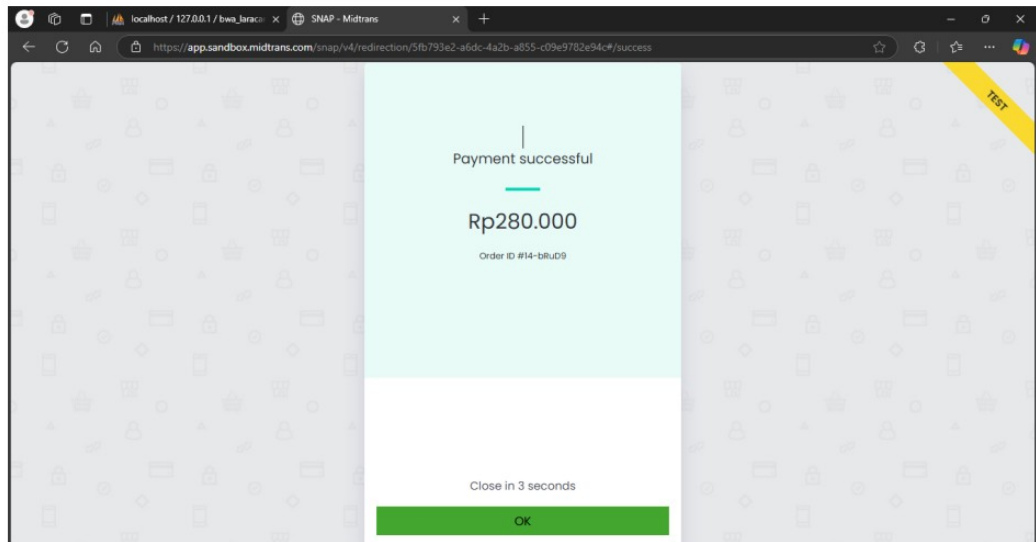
localhost / 127.0.0.1 / bwa_laraca
SNAP - Midtrans

https://app.sandbox.midtrans.com/snap/v4/redirection/5fb793e2-a6dc-4a2b-a855-c09e9782e94c#/success

TEST

Payment successful

Rp280.000

Order ID #14-bRuD9

Close in 3 seconds

OK